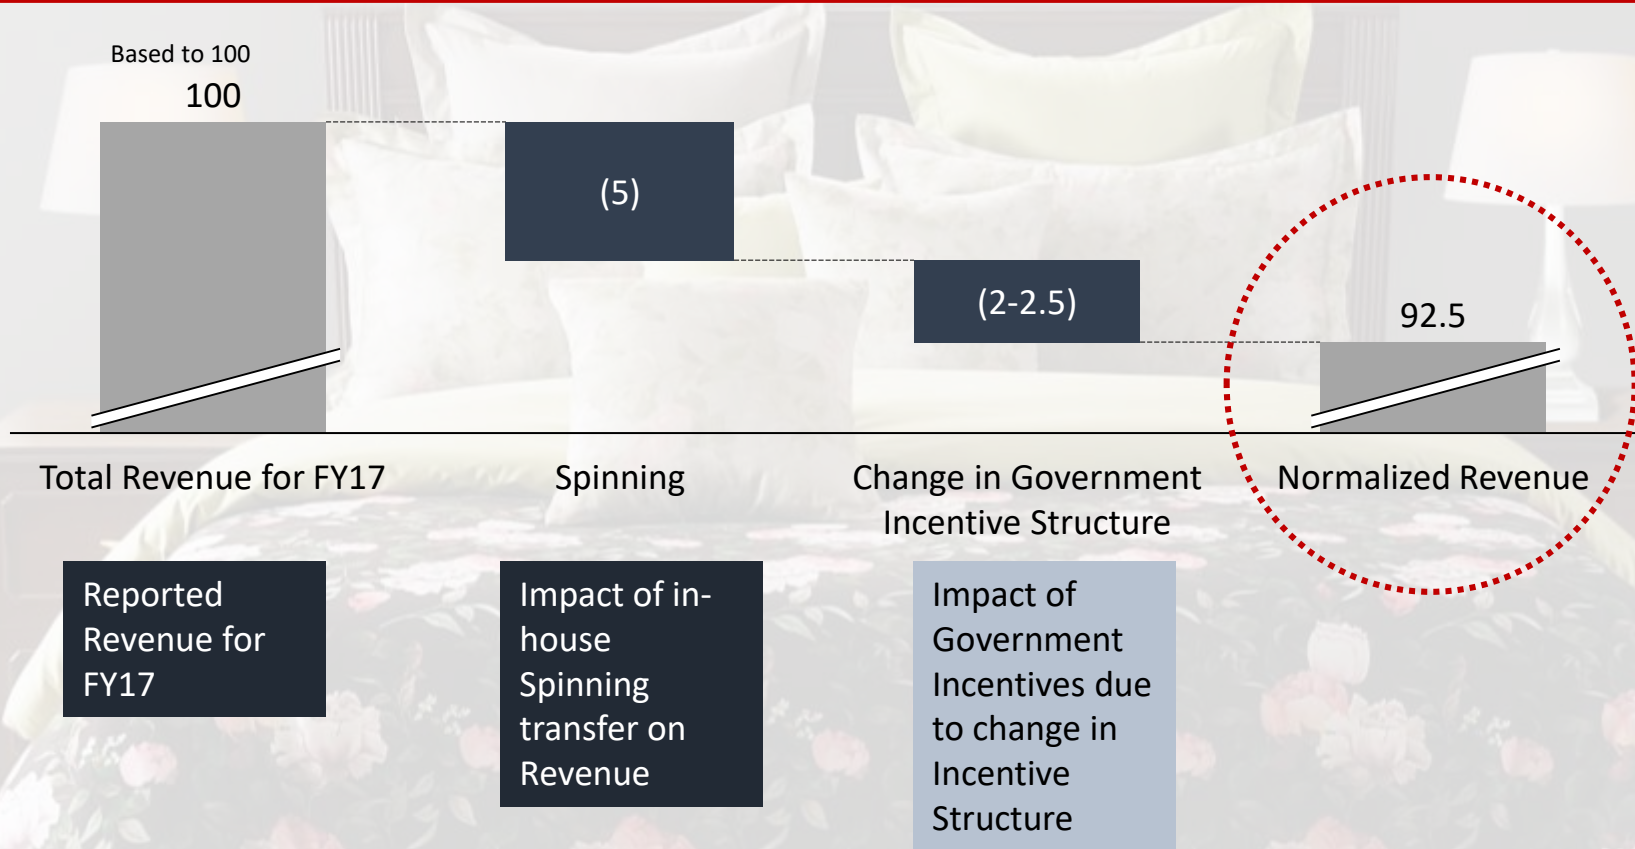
Based to 100

100

(5)

(2-2.5)

92.5

Total Revenue for FY17

Spinning

Change in Government Incentive Structure

Normalized Revenue

Reported Revenue for FY17

Impact of in-house Spinning transfer on Revenue

Impact of Government Incentives due to change in Incentive Structure